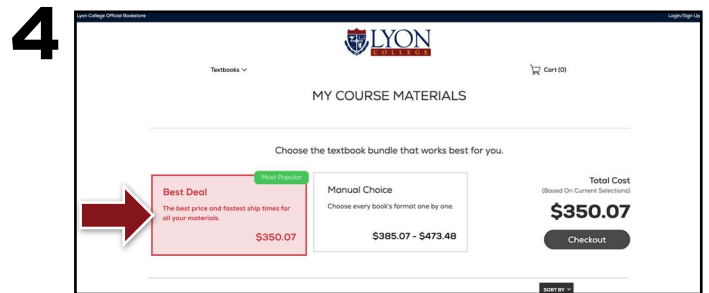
4

Lyon College Official Bookstore

Login/Sign Up

LYON COLLEGE

Textbooks

Cart (0)

MY COURSE MATERIALS

Choose the textbook bundle that works best for you.

Most Popular

Best Deal

The best price and fastest ship times for all your materials.

$350.07

Manual Choice

Choose every book's format one by one.

$385.07 - $473.48

Total Cost

(Based On Current Selections)

$350.07

Checkout

SORT BY